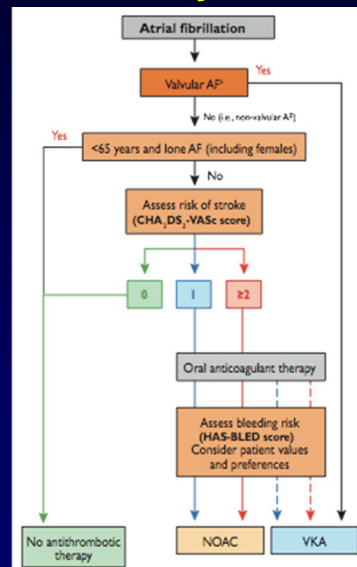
Atrial fibrillation

Valvular AF$^a$

Yes

No (i.e., non-valvular AF)

Yes

<65 years and lone AF (including females)

No

Assess risk of stroke (CHA$_2$DS$_2$-VASc score)

0

1

≥2

Oral anticoagulant therapy

Assess bleeding risk (HAS-BLED score) Consider patient values and preferences

No antithrombotic therapy

NOAC

VKA